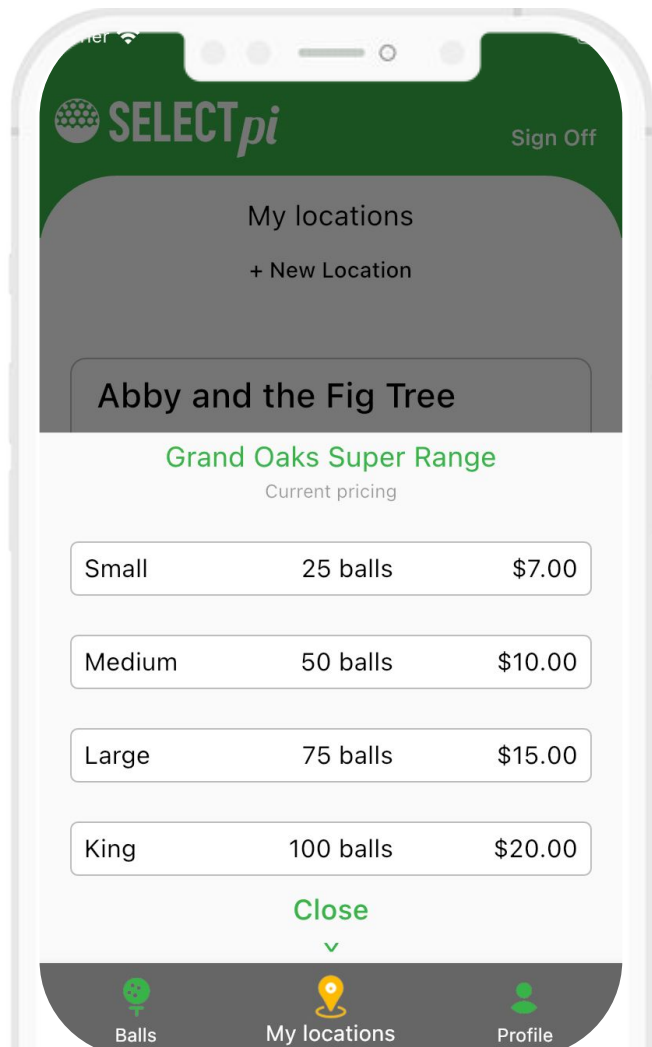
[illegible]ier

SELECTpi

Sign Off

My locations

+ New Location

Abby and the Fig Tree

Grand Oaks Super Range

Current pricing

| Small | 25 balls | \$7.00 |
|---|---|---|
| Medium | 50 balls | \$10.00 |
| Large | 75 balls | \$15.00 |
| King | 100 balls | \$20.00 |

Close

Balls

My locations

Profile